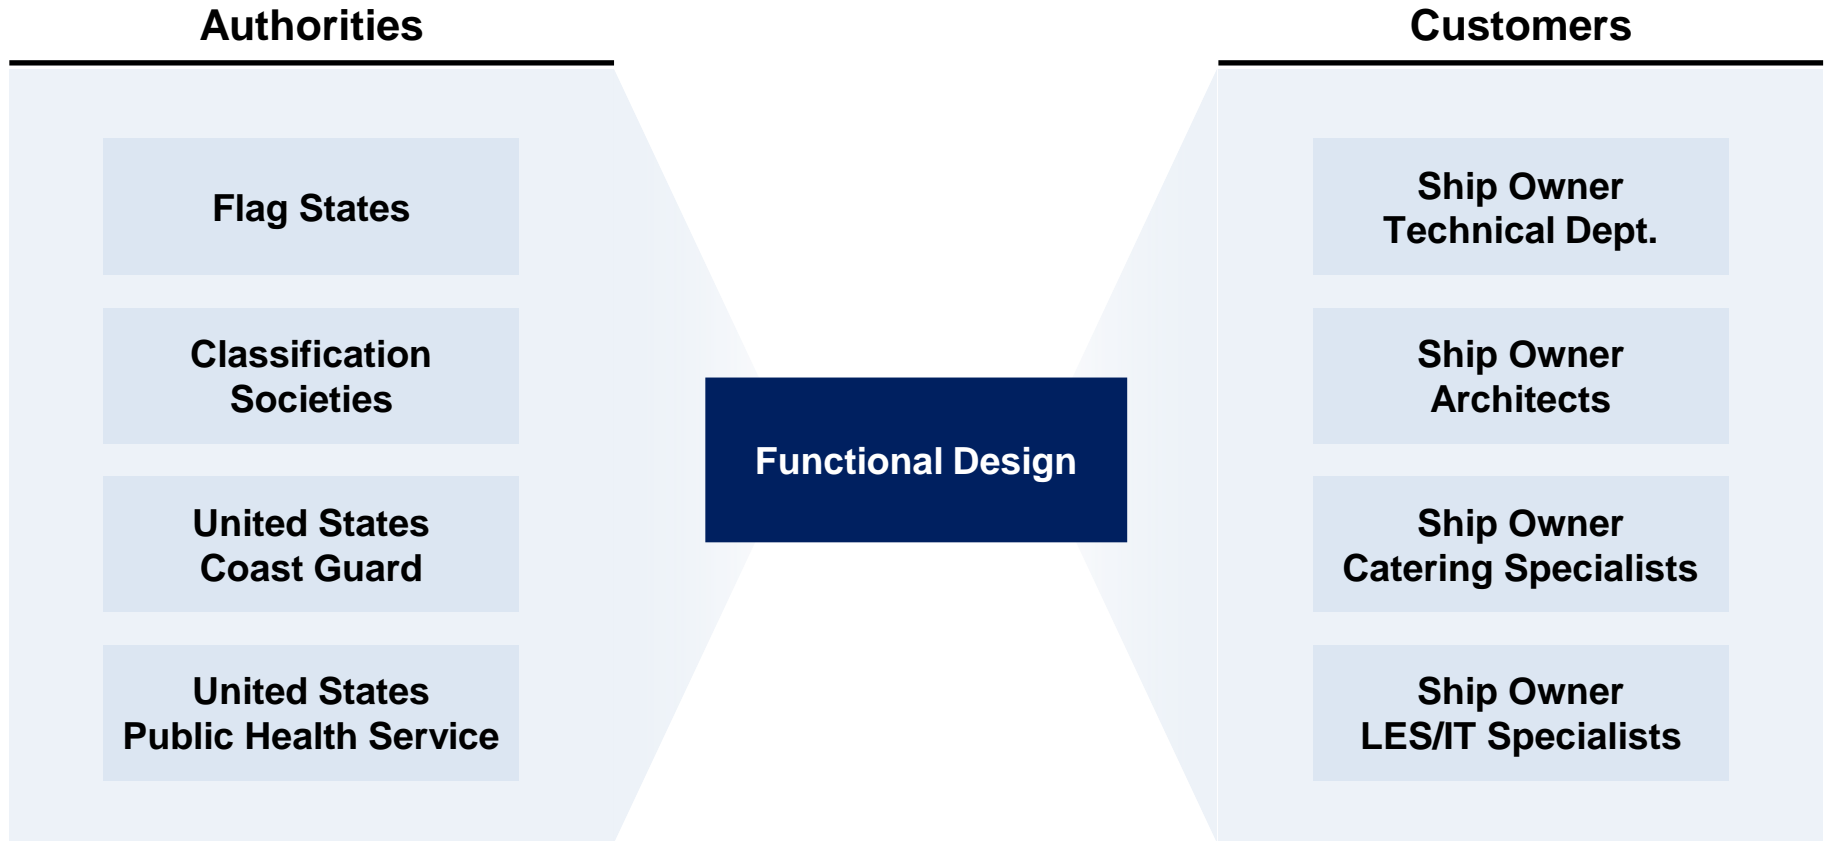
Authorities

Flag States

Classification Societies

United States Coast Guard

United States Public Health Service

Functional Design

Customers

Ship Owner Technical Dept.

Ship Owner Architects

Ship Owner Catering Specialists

Ship Owner LES/IT Specialists